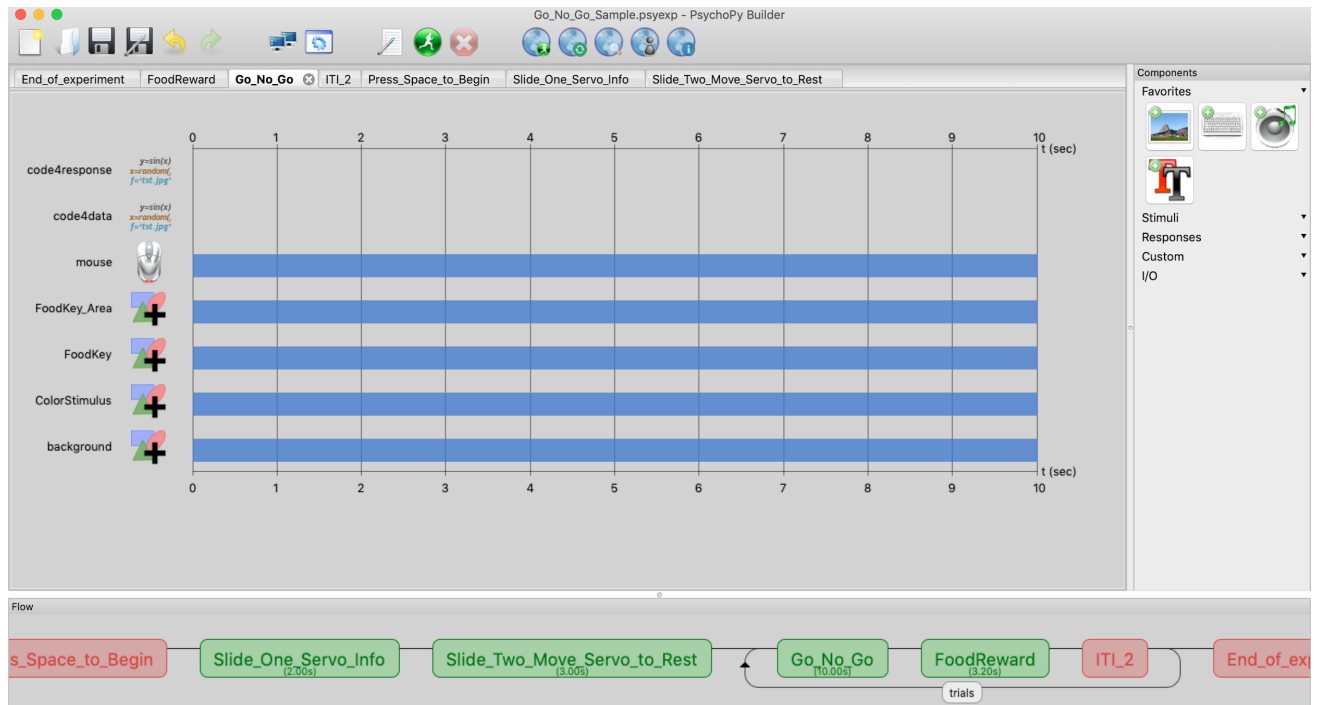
Go_No_Go_Sample.psyexp - PsychoPy Builder

End_of_experiment FoodReward Go_No_Go ITI_2 Press_Space_to_Begin Slide_One_Servo_Info Slide_Two_Move_Servo_to_Rest

0 1 2 3 4 5 6 7 8 9 10 t (sec)

code4response
y=sin(x)
x=random(,
f='tst.jpg'

code4data
y=sin(x)
x=random(,
f='tst.jpg'

mouse

FoodKey_Area

FoodKey

ColorStimulus

background

0 1 2 3 4 5 6 7 8 9 10 t (sec)

Components
Favorites
Stimuli
Responses
Custom
I/O

Flow

s_Space_to_Begin
Slide_One_Servo_Info (2.00s)
Slide_Two_Move_Servo_to_Rest (3.00s)
Go_No_Go (10.00s)
FoodReward (3.20s)
ITI_2
End_of_exp
trials